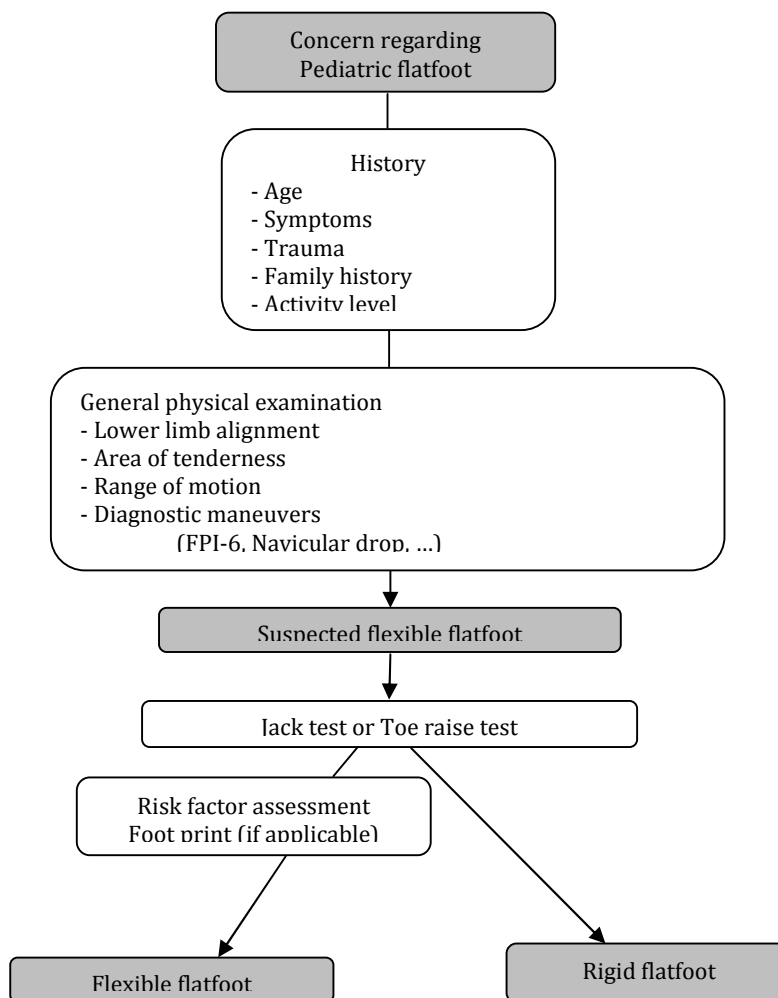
Concern regarding
Pediatric flatfoot

History
- Age
- Symptoms
- Trauma
- Family history
- Activity level

General physical examination
- Lower limb alignment
- Area of tenderness
- Range of motion
- Diagnostic maneuvers
(FPI-6, Navicular drop, …)

Suspected flexible flatfoot

Jack test or Toe raise test

Risk factor assessment
Foot print (if applicable)

Flexible flatfoot

Rigid flatfoot